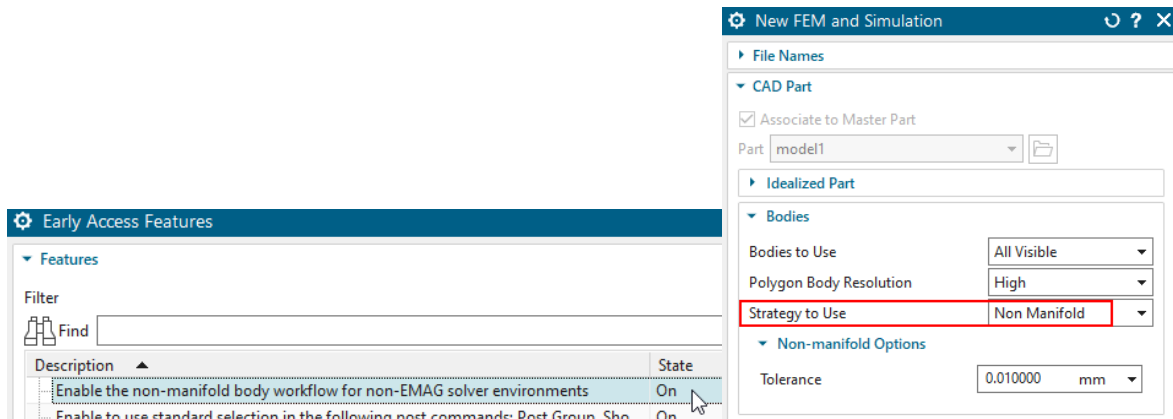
New FEM and Simulation

File Names

CAD Part

Associate to Master Part

Part model1

Idealized Part

Bodies

Bodies to Use All Visible

Polygon Body Resolution High

Strategy to Use Non Manifold

Non-manifold Options

Tolerance 0.010000 mm

Early Access Features

Features

Filter

Find

| Description | State |
|---|---|
| Enable the non-manifold body workflow for non-EMAG solver environments | On |
| Enable to use standard selection in the following post commands: Post Group, Sho | On |